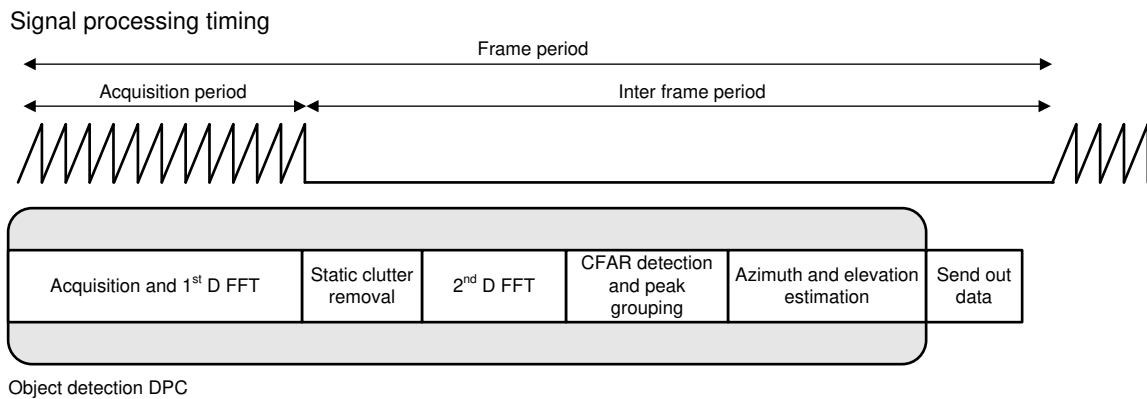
Signal processing timing

Frame period

Acquisition period

Inter frame period

Acquisition and 1$^{st}$ D FFT

Static clutter removal

2$^{nd}$ D FFT

CFAR detection and peak grouping

Azimuth and elevation estimation

Send out data

Object detection DPC